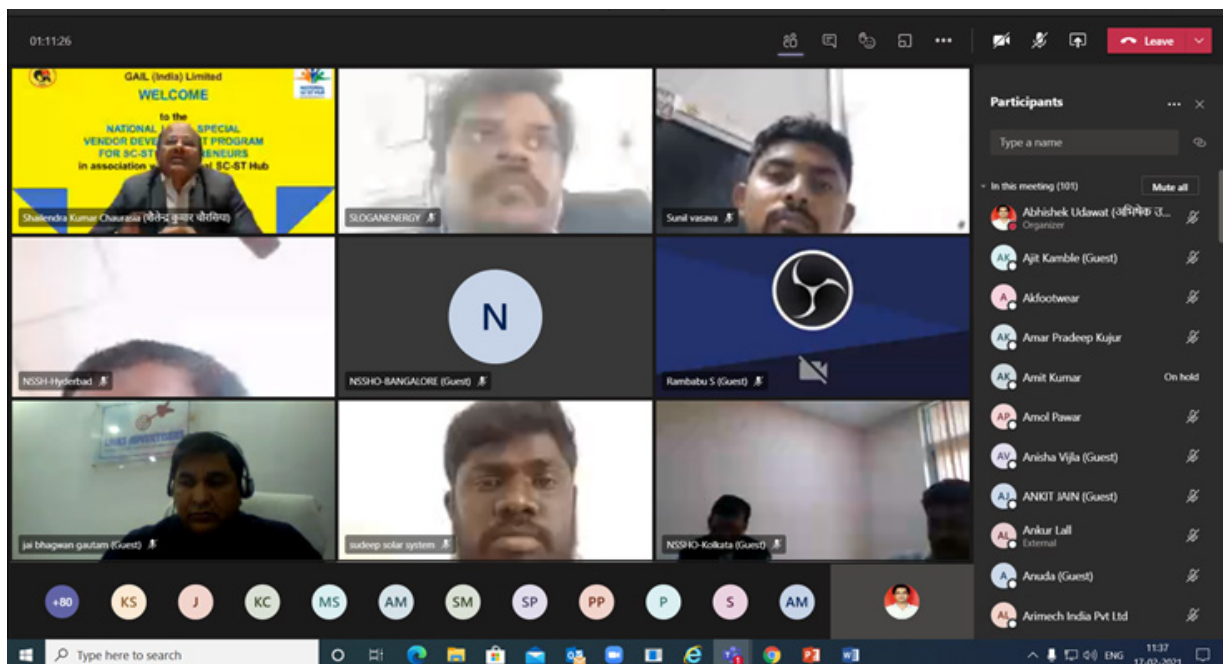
01:11:26

Leave

GAIL (India) Limited
WELCOME
to the
NATIONAL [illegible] SPECIAL
VENDOR DEVE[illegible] PROGRAM
FOR SC-ST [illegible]NEURS
in association w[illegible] SC-ST Hub

Shailendra Kumar Chaurasia (शैलेन्द्र कुमार चौरसिया)

SLOGANENERGY

Sunil vasava

NSSH-Hyderbad

N
NSSHO-BANGALORE (Guest)

Rambabu S (Guest)

jai bhagwan gautam (Guest)

sudeep solar system

NSSHO-Kolkata (Guest)

+80 KS J KC MS AM SM SP PP P S AM

Participants

Type a name

In this meeting (101)
Mute all

Abhishek Udawat (अभिषेक उ...
Organizer

AK Ajit Kamble (Guest)

A Akfootwear

AK Amar Pradeep Kujur

AK Amit Kumar
On hold

AP Amol Pawar

AV Anisha Vijla (Guest)

AJ ANKIT JAIN (Guest)

AL Ankur Lall
External

A Anuda (Guest)

AL Arimech India Pvt Ltd

Type here to search

ENG 11:37 17-02-2021